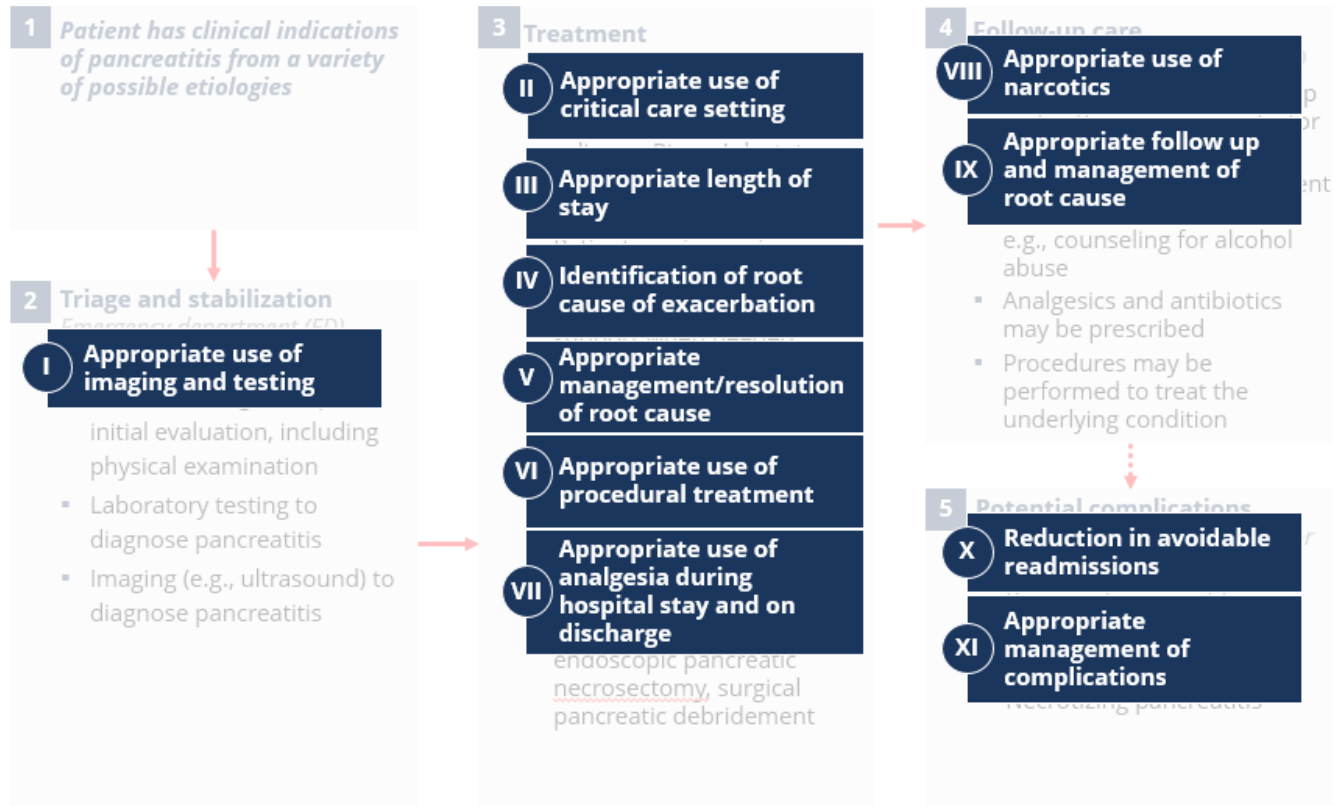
1 Patient has clinical indications of pancreatitis from a variety of possible etiologies

2 Triage and stabilization

Emergency department (ED)

I Appropriate use of imaging and testing

initial evaluation, including physical examination

▪ Laboratory testing to diagnose pancreatitis

▪ Imaging (e.g., ultrasound) to diagnose pancreatitis

3 Treatment

II Appropriate use of critical care setting

III Appropriate length of stay

IV Identification of root cause of exacerbation

V Appropriate management/resolution of root cause

VI Appropriate use of procedural treatment

VII Appropriate use of analgesia during hospital stay and on discharge

endoscopic pancreatic necrosectomy, surgical pancreatic debridement

4 Follow-up care

VIII Appropriate use of narcotics

IX Appropriate follow up and management of root cause

e.g., counseling for alcohol abuse

▪ Analgesics and antibiotics may be prescribed

▪ Procedures may be performed to treat the underlying condition

5 Potential complications

X Reduction in avoidable readmissions

XI Appropriate management of complications

Necrotizing pancreatitis